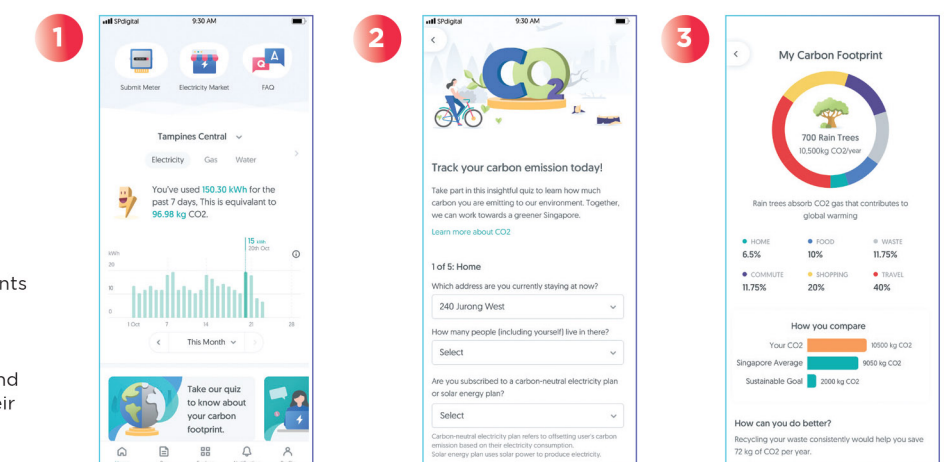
nts

nd
eir

1

SPdigital 9:30 AM

Submit Meter Electricity Market FAQ

Tampines Central

Electricity Gas Water

You've used 150.30 kWh for the past 7 days. This is equivalant to 96.98 kg CO2.

15 kWh
20th Oct

kWh
20
10
0

1 Oct 7 14 21 28

This Month

Take our quiz to know about your carbon footprint.

2

SPdigital 9:30 AM

Track your carbon emission today!

Take part in this insightful quiz to learn how much carbon you are emitting to our environment. Together, we can work towards a greener Singapore.

Learn more about CO2

1 of 5: Home

Which address are you currently staying at now?

240 Jurong West

How many people (including yourself) live in there?

Select

Are you subscribed to a carbon-neutral electricity plan or solar energy plan?

Select

Carbon-neutral electricity plan refers to offsetting user's carbon emission based on their electricity consumption. Solar energy plan uses solar power to produce electricity.

3

My Carbon Footprint

700 Rain Trees
10,500kg CO2/year

Rain trees absorb CO2 gas that contributes to global warming

HOME 6.5%
FOOD 10%
WASTE 11.75%
COMMUTE 11.75%
SHOPPING 20%
TRAVEL 40%

How you compare

Your CO2 10500 kg CO2
Singapore Average 9050 kg CO2
Sustainable Goal 2000 kg CO2

How can you do better?

Recycling your waste consistently would help you save 72 kg of CO2 per year.